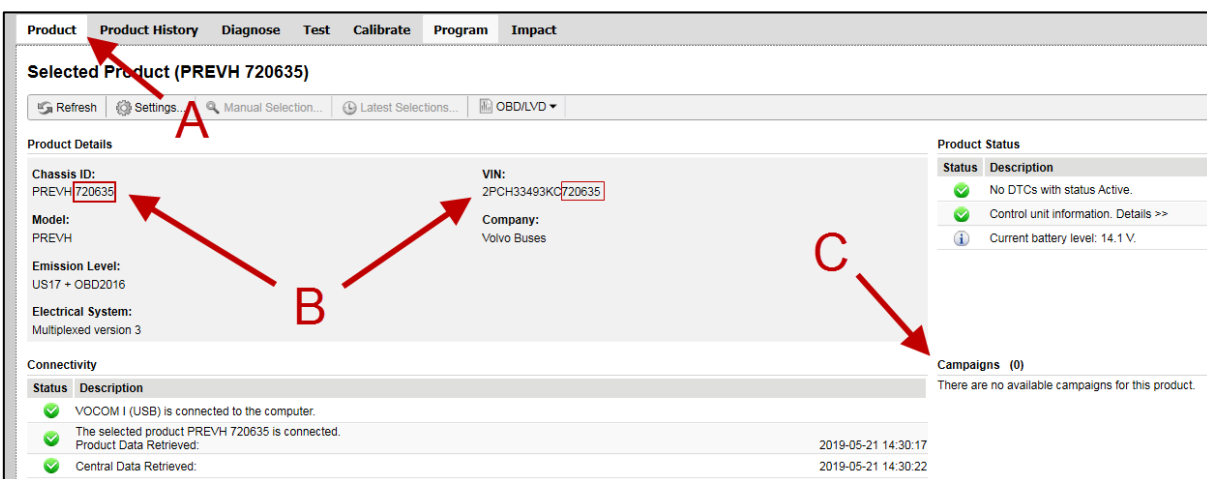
Product Product History Diagnose Test Calibrate Program Impact

Selected Product (PREVH 720635)

Refresh Settings... Manual Selection... Latest Selections... OBD/LVD

A

Product Details

Chassis ID:
PREVH 720635

Model:
PREVH

Emission Level:
US17 + OBD2016

Electrical System:
Multiplexed version 3

VIN:
2PCH33493KC720635

Company:
Volvo Buses

B

C

Product Status

| Status | Description |
|---|---|
| | No DTCs with status Active. |
| | Control unit information. Details >> |
| | Current battery level: 14.1 V. |

Campaigns (0)
There are no available campaigns for this product.

Connectivity

| Status | Description | |
|---|---|---|
| | VOCOM I (USB) is connected to the computer. | |
| | The selected product PREVH 720635 is connected. Product Data Retrieved: | 2019-05-21 14:30:17 |
| | Central Data Retrieved: | 2019-05-21 14:30:22 |